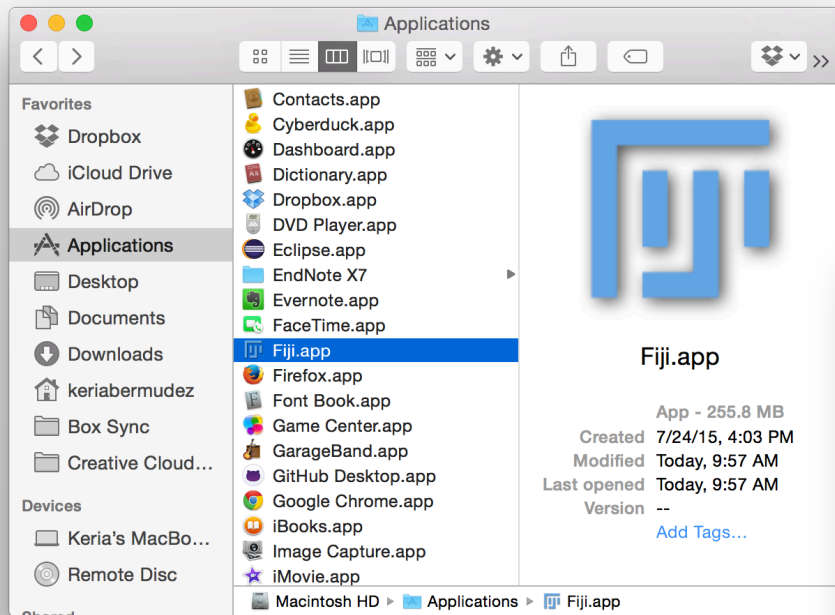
Applications

Favorites
Dropbox
iCloud Drive
AirDrop
Applications
Desktop
Documents
Downloads
keriabermudez
Box Sync
Creative Cloud…

Devices
Keria's MacBo…
Remote Disc

Contacts.app
Cyberduck.app
Dashboard.app
Dictionary.app
Dropbox.app
DVD Player.app
Eclipse.app
EndNote X7
Evernote.app
FaceTime.app
Fiji.app
Firefox.app
Font Book.app
Game Center.app
GarageBand.app
GitHub Desktop.app
Google Chrome.app
iBooks.app
Image Capture.app
iMovie.app

Fiji.app
App - 255.8 MB
Created 7/24/15, 4:03 PM
Modified Today, 9:57 AM
Last opened Today, 9:57 AM
Version --
Add Tags…

Macintosh HD ▸ Applications ▸ Fiji.app